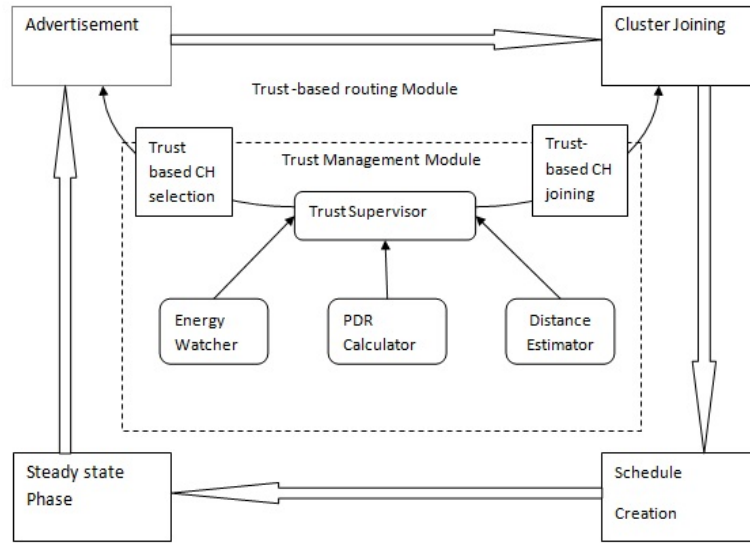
Advertisement

Cluster Joining

Trust-based routing Module

Trust based CH selection

Trust Management Module

Trust-based CH joining

Trust Supervisor

Energy Watcher

PDR Calculator

Distance Estimator

Steady state Phase

Schedule

Creation